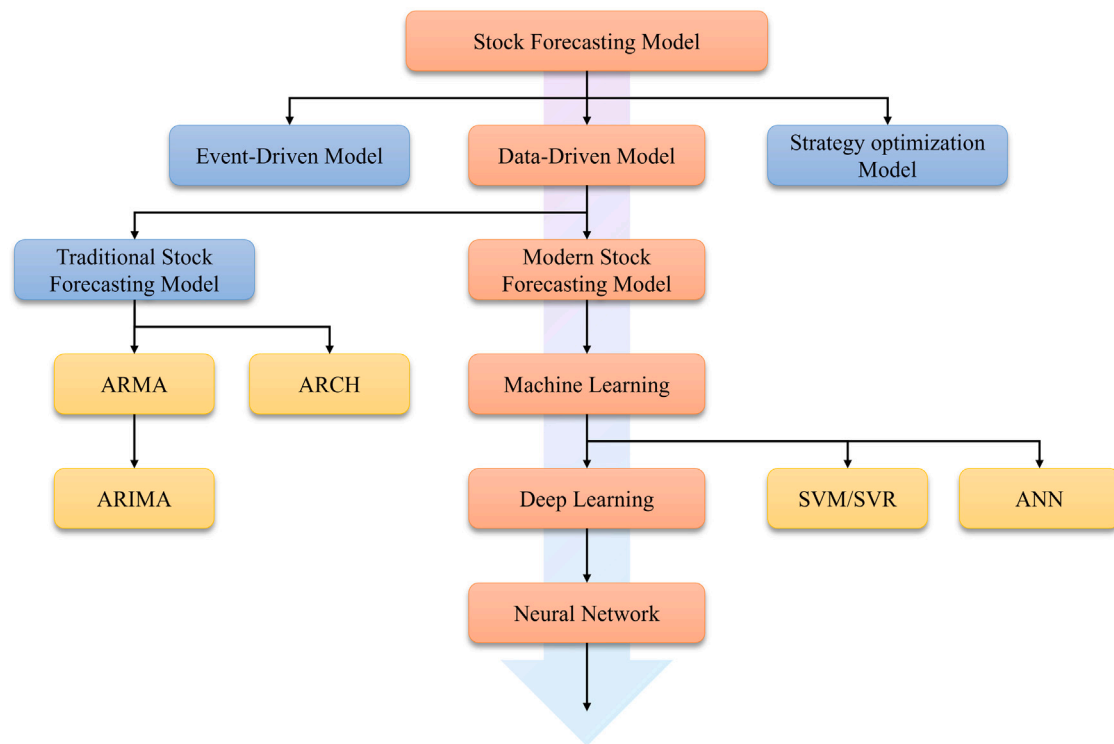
Stock Forecasting Model

Event-Driven Model

Data-Driven Model

Strategy optimization Model

Traditional Stock Forecasting Model

Modern Stock Forecasting Model

ARMA

ARCH

Machine Learning

ARIMA

Deep Learning

SVM/SVR

ANN

Neural Network